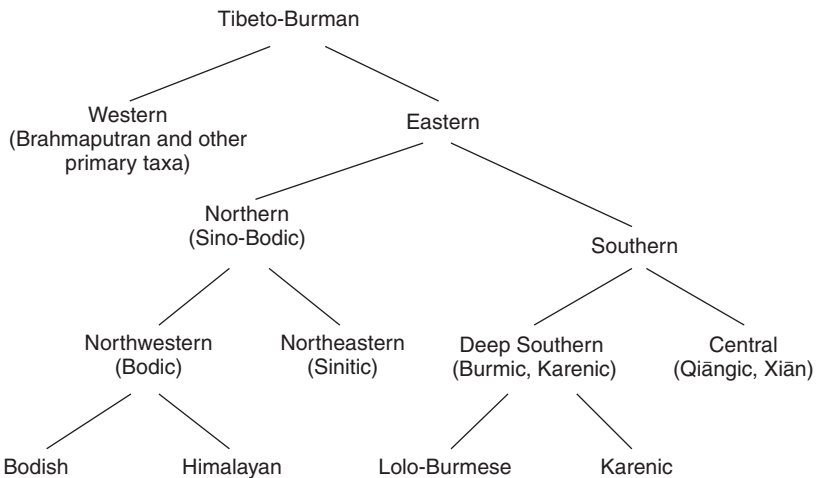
Tibeto-Burman

Western
(Brahmaputran and other primary taxa)

Eastern

Northern
(Sino-Bodic)

Southern

Northwestern
(Bodic)

Northeastern
(Sinitic)

Deep Southern
(Burmic, Karenic)

Central
(Qiāngic, Xiān)

Bodish

Himalayan

Lolo-Burmese

Karenic